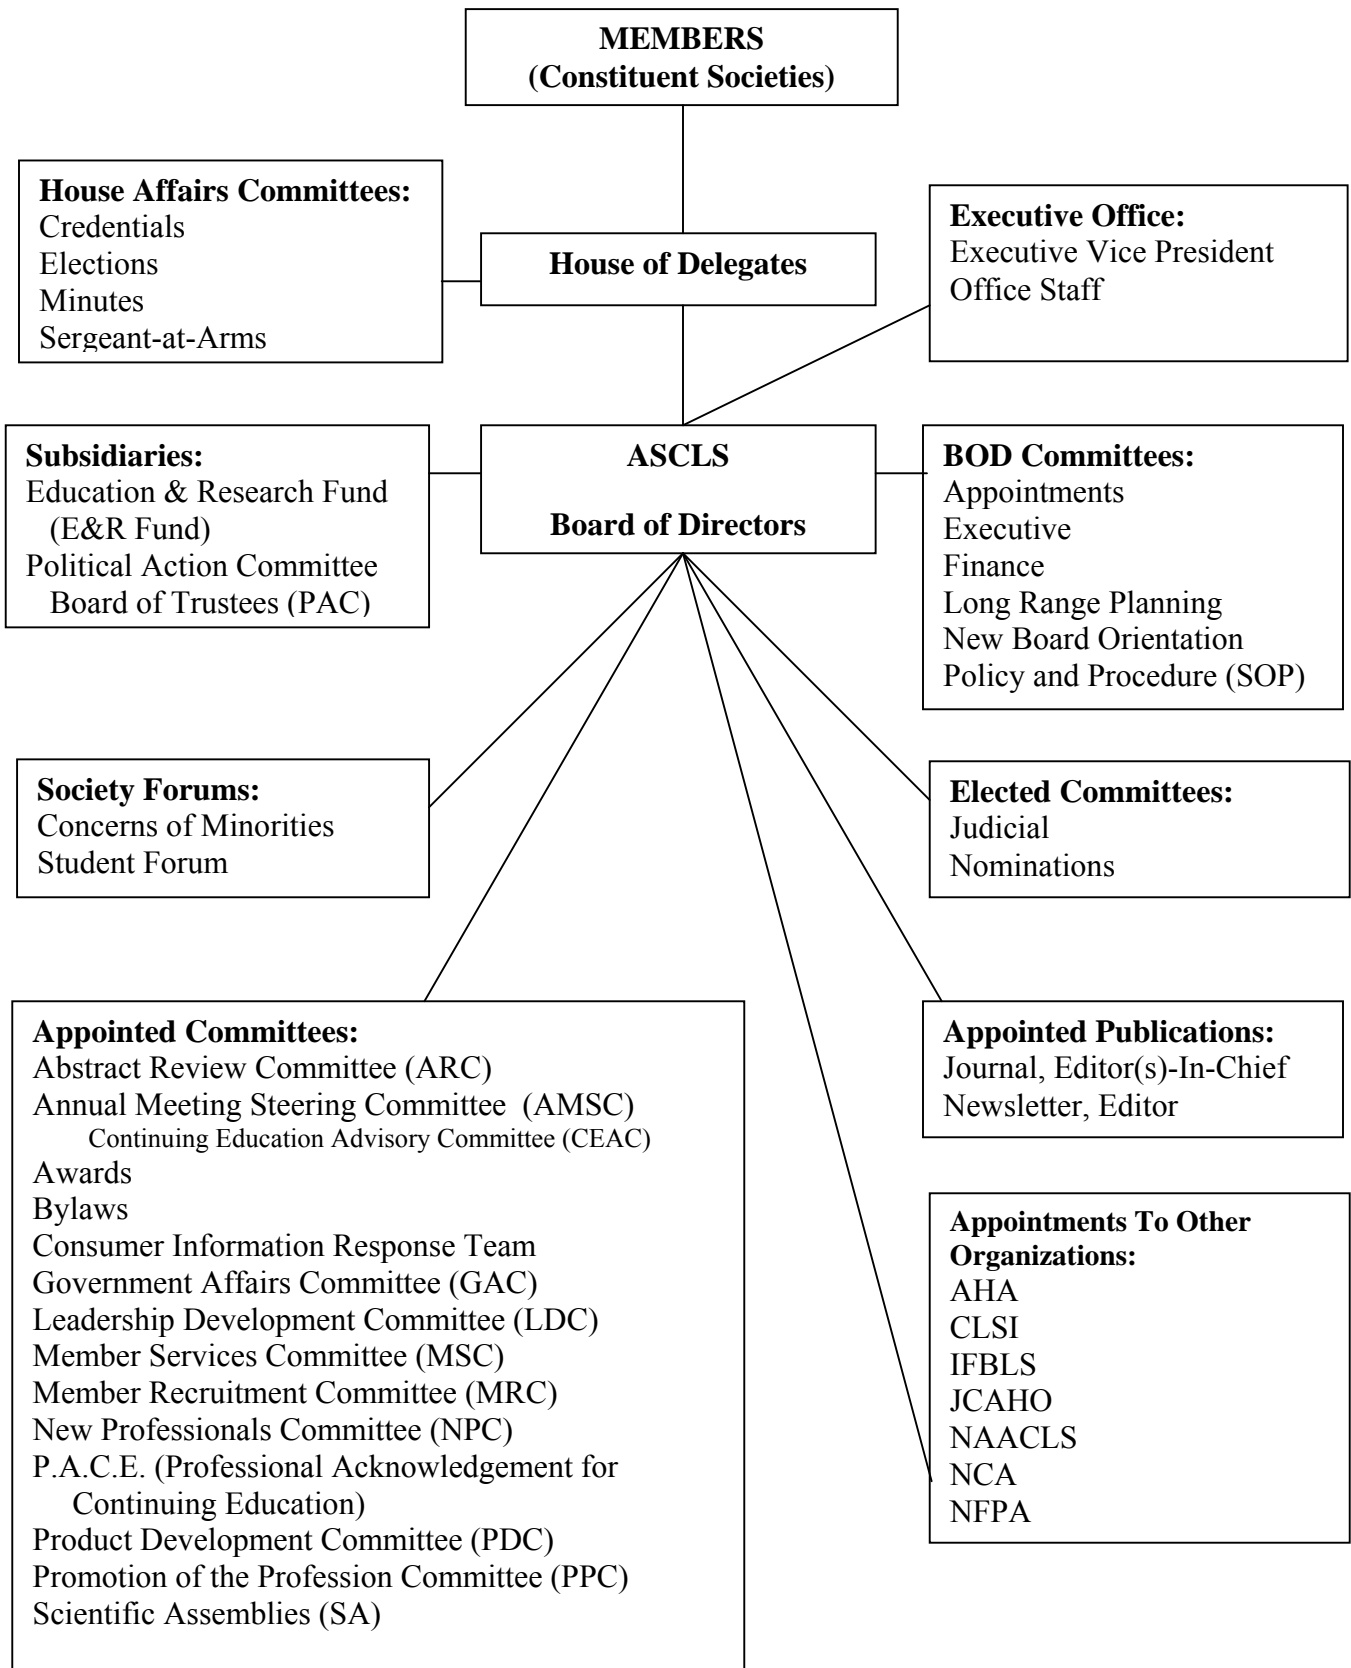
MEMBERS
(Constituent Societies)

House Affairs Committees:
Credentials
Elections
Minutes
Sergeant-at-Arms

House of Delegates

Executive Office:
Executive Vice President
Office Staff

Subsidiaries:
Education & Research Fund (E&R Fund)
Political Action Committee Board of Trustees (PAC)

ASCLS

Board of Directors

BOD Committees:
Appointments
Executive
Finance
Long Range Planning
New Board Orientation
Policy and Procedure (SOP)

Society Forums:
Concerns of Minorities
Student Forum

Elected Committees:
Judicial
Nominations

Appointed Committees:
Abstract Review Committee (ARC)
Annual Meeting Steering Committee (AMSC)
Continuing Education Advisory Committee (CEAC)
Awards
Bylaws
Consumer Information Response Team
Government Affairs Committee (GAC)
Leadership Development Committee (LDC)
Member Services Committee (MSC)
Member Recruitment Committee (MRC)
New Professionals Committee (NPC)
P.A.C.E. (Professional Acknowledgement for Continuing Education)
Product Development Committee (PDC)
Promotion of the Profession Committee (PPC)
Scientific Assemblies (SA)

Appointed Publications:
Journal, Editor(s)-In-Chief
Newsletter, Editor

Appointments To Other Organizations:
AHA
CLSI
IFBLS
JCAHO
NAACLS
NCA
NFPA